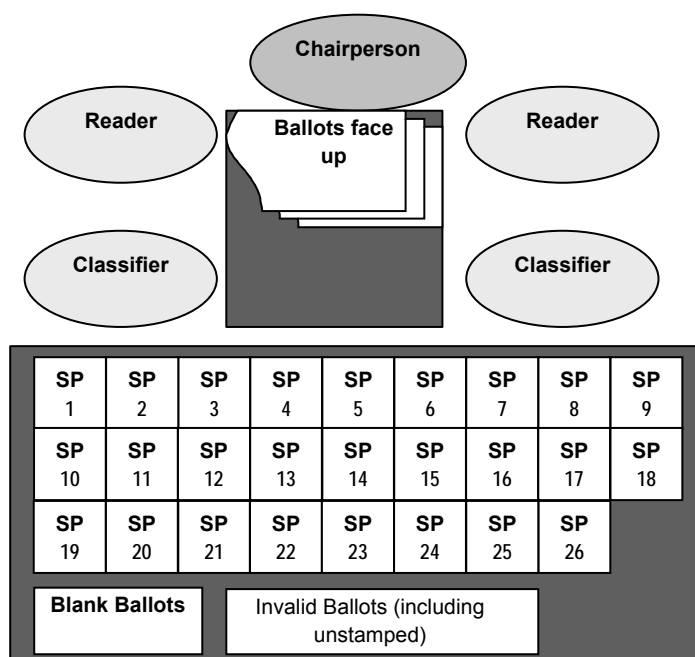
Chairperson

Reader

Ballots face up

Reader

Classifier

Classifier

| SP 1 | SP 2 | SP 3 | SP 4 | SP 5 | SP 6 | SP 7 | SP 8 | SP 9 |
|---|---|---|---|---|---|---|---|---|
| SP 10 | SP 11 | SP 12 | SP 13 | SP 14 | SP 15 | SP 16 | SP 17 | SP 18 |
| SP 19 | SP 20 | SP 21 | SP 22 | SP 23 | SP 24 | SP 25 | SP 26 | |

Blank Ballots

Invalid Ballots (including unstamped)